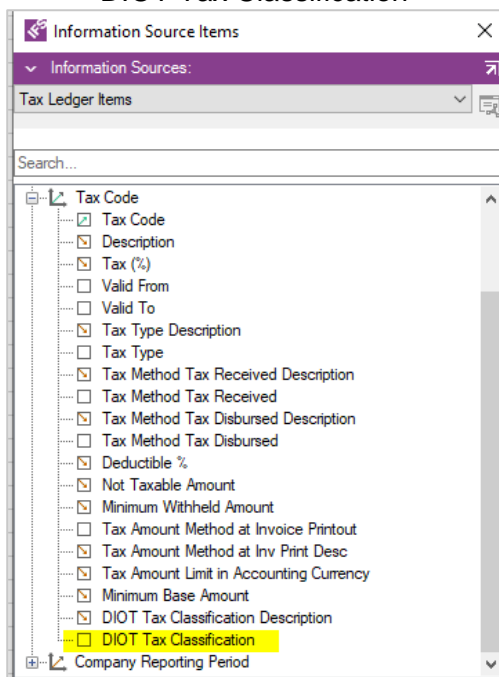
DIOT Tax Classification

Information Source Items

Information Sources:

Tax Ledger Items

Search...

Tax Code
Tax Code
Description
Tax (%)
Valid From
Valid To
Tax Type Description
Tax Type
Tax Method Tax Received Description
Tax Method Tax Received
Tax Method Tax Disbursed Description
Tax Method Tax Disbursed
Deductible %
Not Taxable Amount
Minimum Withheld Amount
Tax Amount Method at Invoice Printout
Tax Amount Method at Inv Print Desc
Tax Amount Limit in Accounting Currency
Minimum Base Amount
DIOT Tax Classification Description
DIOT Tax Classification
Company Reporting Period